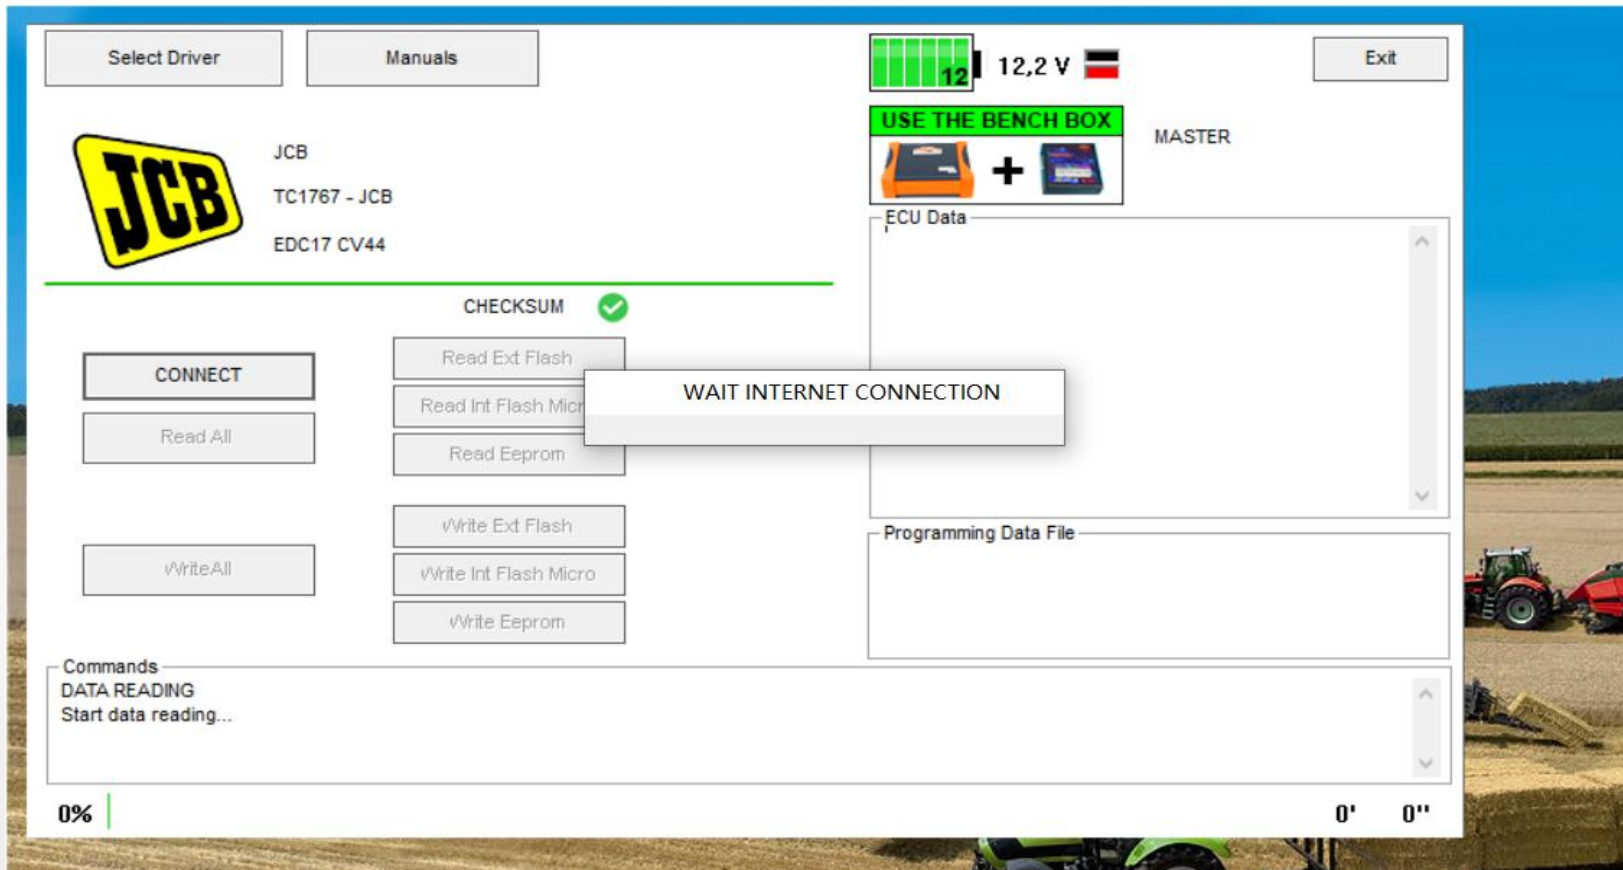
Select Driver

Manuals

12

12,2 V

Exit

USE THE BENCH BOX

MASTER

JCB

JCB

TC1767 - JCB

EDC17 CV44

ECU Data

CHECKSUM

CONNECT

Read Ext Flash

Read Int Flash Micr

WAIT INTERNET CONNECTION

Read All

Read Eeprom

Write Ext Flash

WriteAll

Write Int Flash Micro

Programming Data File

Write Eeprom

Commands
DATA READING
Start data reading...

0%

0'

0''